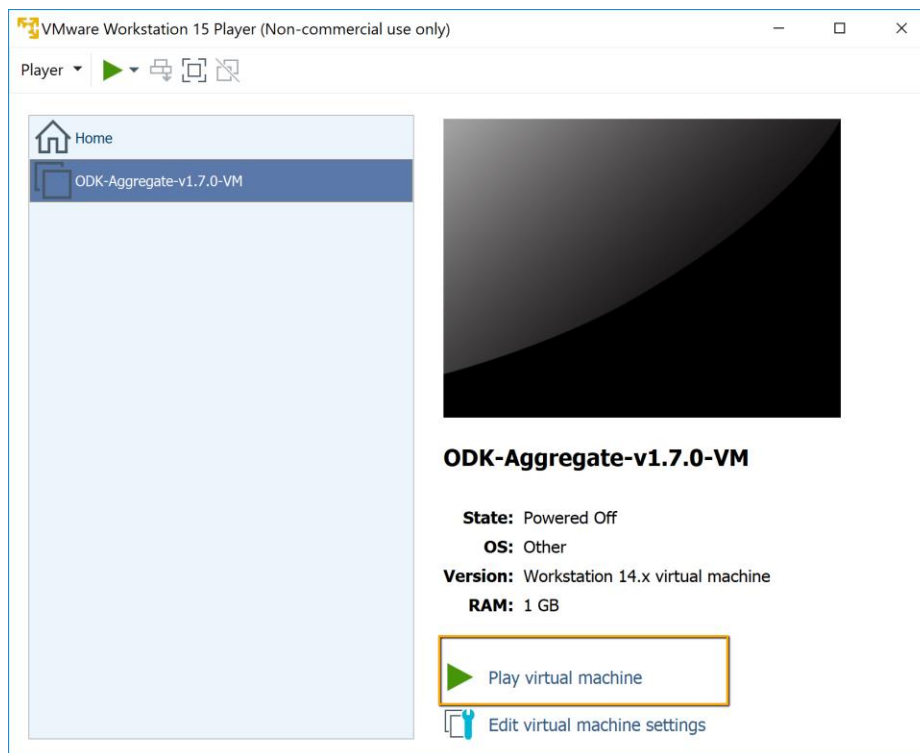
VMware Workstation 15 Player (Non-commercial use only)

Player

Home

ODK-Aggregate-v1.7.0-VM

ODK-Aggregate-v1.7.0-VM

State: Powered Off
OS: Other
Version: Workstation 14.x virtual machine
RAM: 1 GB

Play virtual machine

Edit virtual machine settings